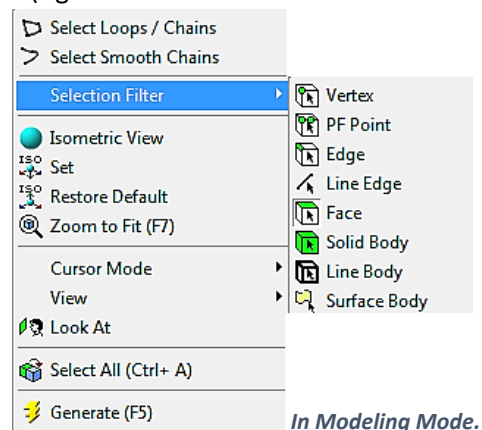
Select Loops / Chains
Select Smooth Chains
Selection Filter
Isometric View
Set
Restore Default
Zoom to Fit (F7)
Cursor Mode
View
Look At
Select All (Ctrl+ A)
Generate (F5)

Vertex
PF Point
Edge
Line Edge
Face
Solid Body
Line Body
Surface Body

In Modeling Mode.